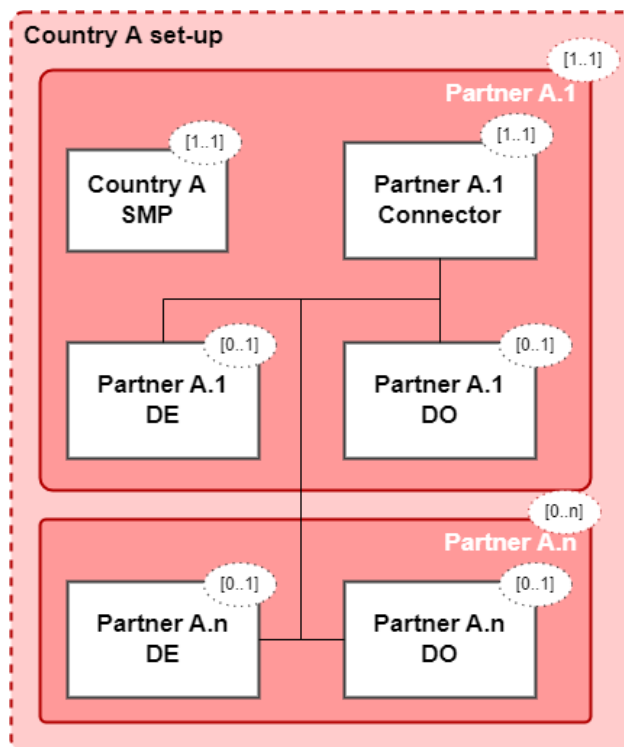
Country A set-up

[1..1]
Partner A.1

[1..1]
Country A SMP

[1..1]
Partner A.1 Connector

[0..1]
Partner A.1 DE

[0..1]
Partner A.1 DO

[0..n]
Partner A.n

[0..1]
Partner A.n DE

[0..1]
Partner A.n DO